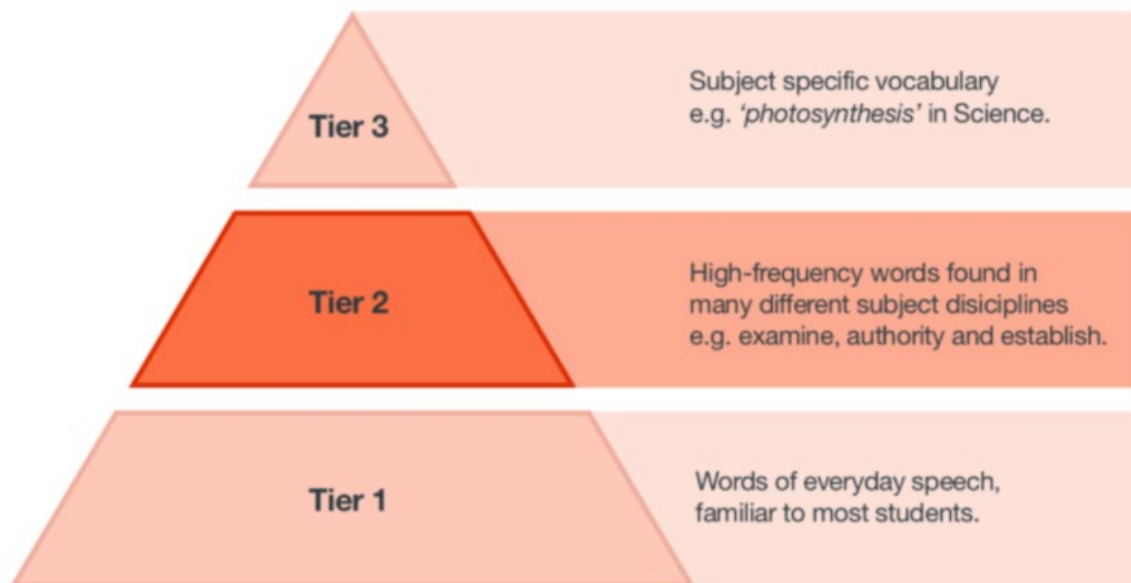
Tier 3

Subject specific vocabulary e.g. *'photosynthesis'* in Science.

Tier 2

High-frequency words found in many different subject disiciplines e.g. examine, authority and establish.

Tier 1

Words of everyday speech, familiar to most students.